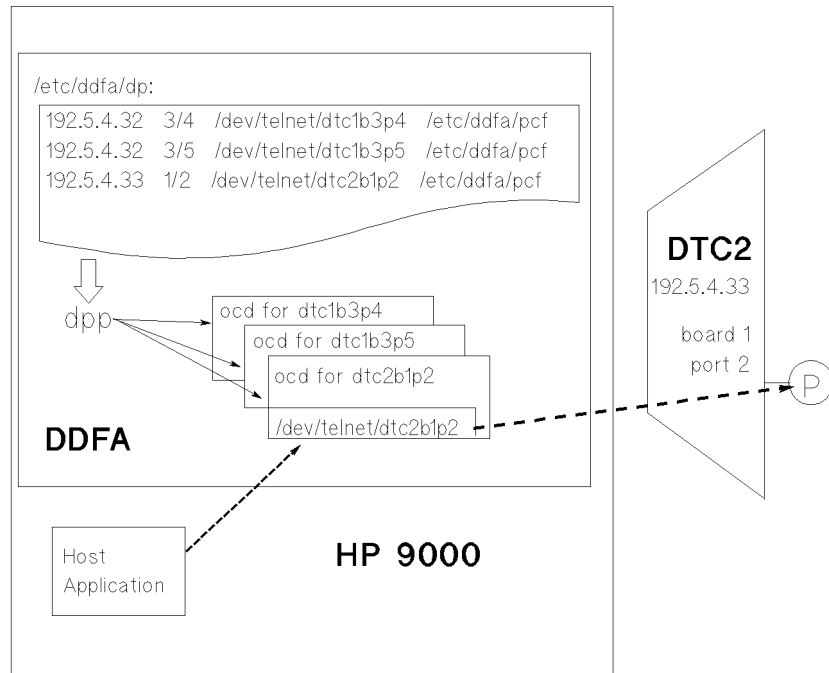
/etc/ddfa/dp:

| | | | |
|---|---|---|---|
| 192.5.4.32 | 3/4 | /dev/telnet/dtc1b3p4 | /etc/ddfa/pcf |
| 192.5.4.32 | 3/5 | /dev/telnet/dtc1b3p5 | /etc/ddfa/pcf |
| 192.5.4.33 | 1/2 | /dev/telnet/dtc2b1p2 | /etc/ddfa/pcf |

dpp

ocd for dtc1b3p4

ocd for dtc1b3p5

ocd for dtc2b1p2

/dev/telnet/dtc2b1p2

DDFA

DTC2

192.5.4.33

board 1

port 2

P

Host Application

HP 9000